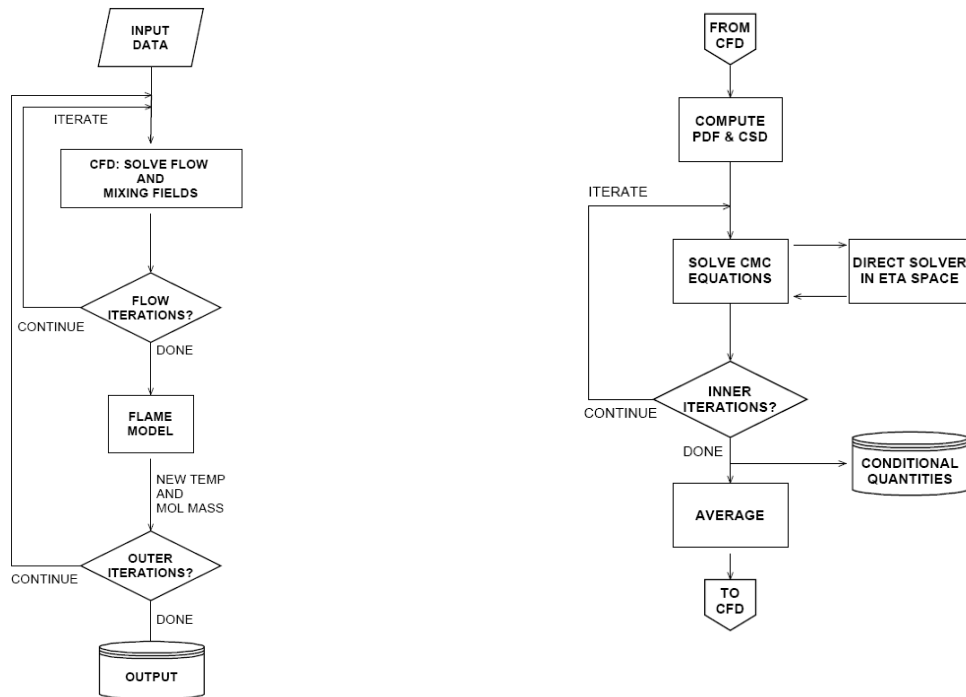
INPUT DATA

ITERATE

CFD: SOLVE FLOW AND MIXING FIELDS

FLOW ITERATIONS?

CONTINUE

DONE

FLAME MODEL

NEW TEMP AND MOL MASS

OUTER ITERATIONS?

CONTINUE

DONE

OUTPUT

FROM CFD

COMPUTE PDF & CSD

ITERATE

SOLVE CMC EQUATIONS

DIRECT SOLVER IN ETA SPACE

INNER ITERATIONS?

CONTINUE

DONE

CONDITIONAL QUANTITIES

AVERAGE

TO CFD